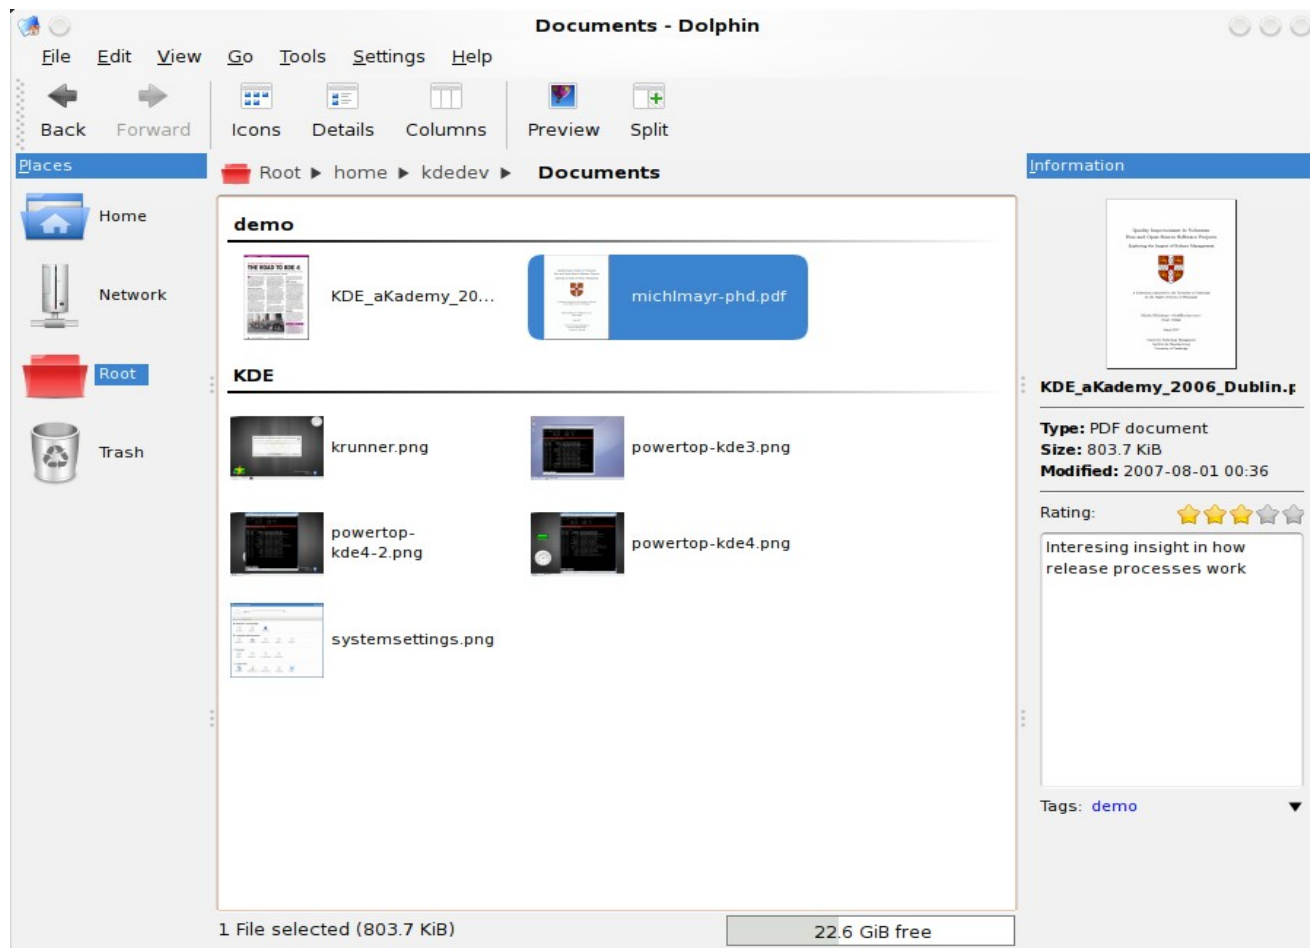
Documents - Dolphin

File Edit View Go Tools Settings Help

Back Forward Icons Details Columns Preview Split

Places

Home

Network

Root

Trash

Root ▶ home ▶ kdedev ▶ Documents

demo

KDE_aKademy_20...

michlmayr-phd.pdf

KDE

krunner.png

powertop-kde3.png

powertop-kde4-2.png

powertop-kde4.png

systemsettings.png

1 File selected (803.7 KiB)

22.6 GiB free

Information

KDE_aKademy_2006_Dublin.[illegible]

Type: PDF document
Size: 803.7 KiB
Modified: 2007-08-01 00:36

Rating:

Interesing insight in how release processes work

Tags: demo